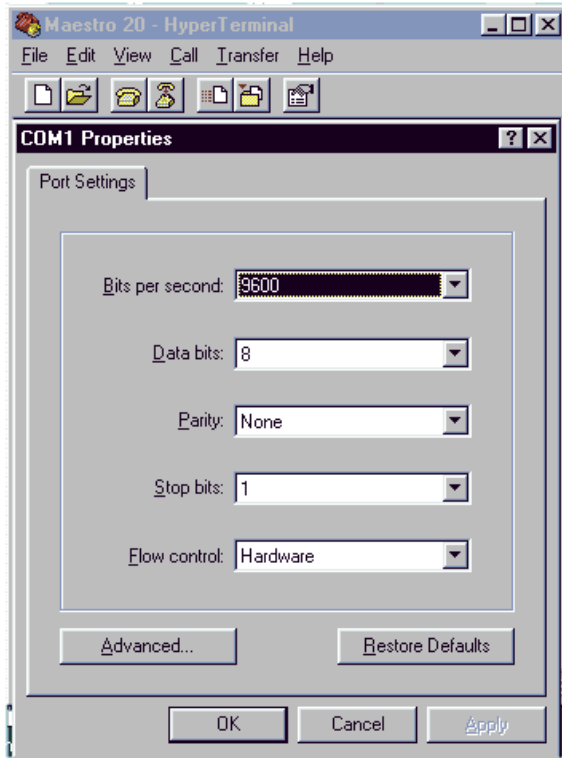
Maestro 20 - HyperTerminal

File Edit View Call Transfer Help

COM1 Properties

Port Settings

Bits per second: 9600

Data bits: 8

Parity: None

Stop bits: 1

Flow control: Hardware

Advanced...

Restore Defaults

OK

Cancel

Apply